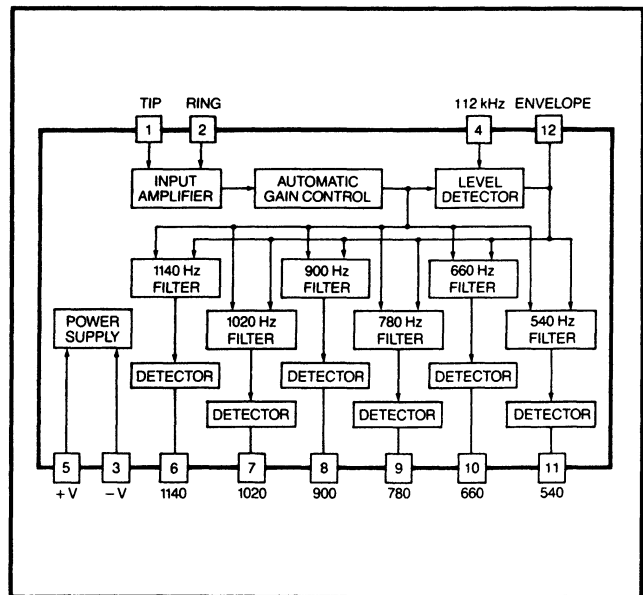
TIP RING 112 kHz ENVELOPE

1 2 4 12

INPUT AMPLIFIER

AUTOMATIC GAIN CONTROL

LEVEL DETECTOR

1140 Hz FILTER

900 Hz FILTER

660 Hz FILTER

POWER SUPPLY

1020 Hz FILTER

780 Hz FILTER

540 Hz FILTER

DETECTOR

DETECTOR

DETECTOR

DETECTOR

DETECTOR

DETECTOR

5 3 6 7 8 9 10 11

+V −V 1140 1020 900 780 660 540